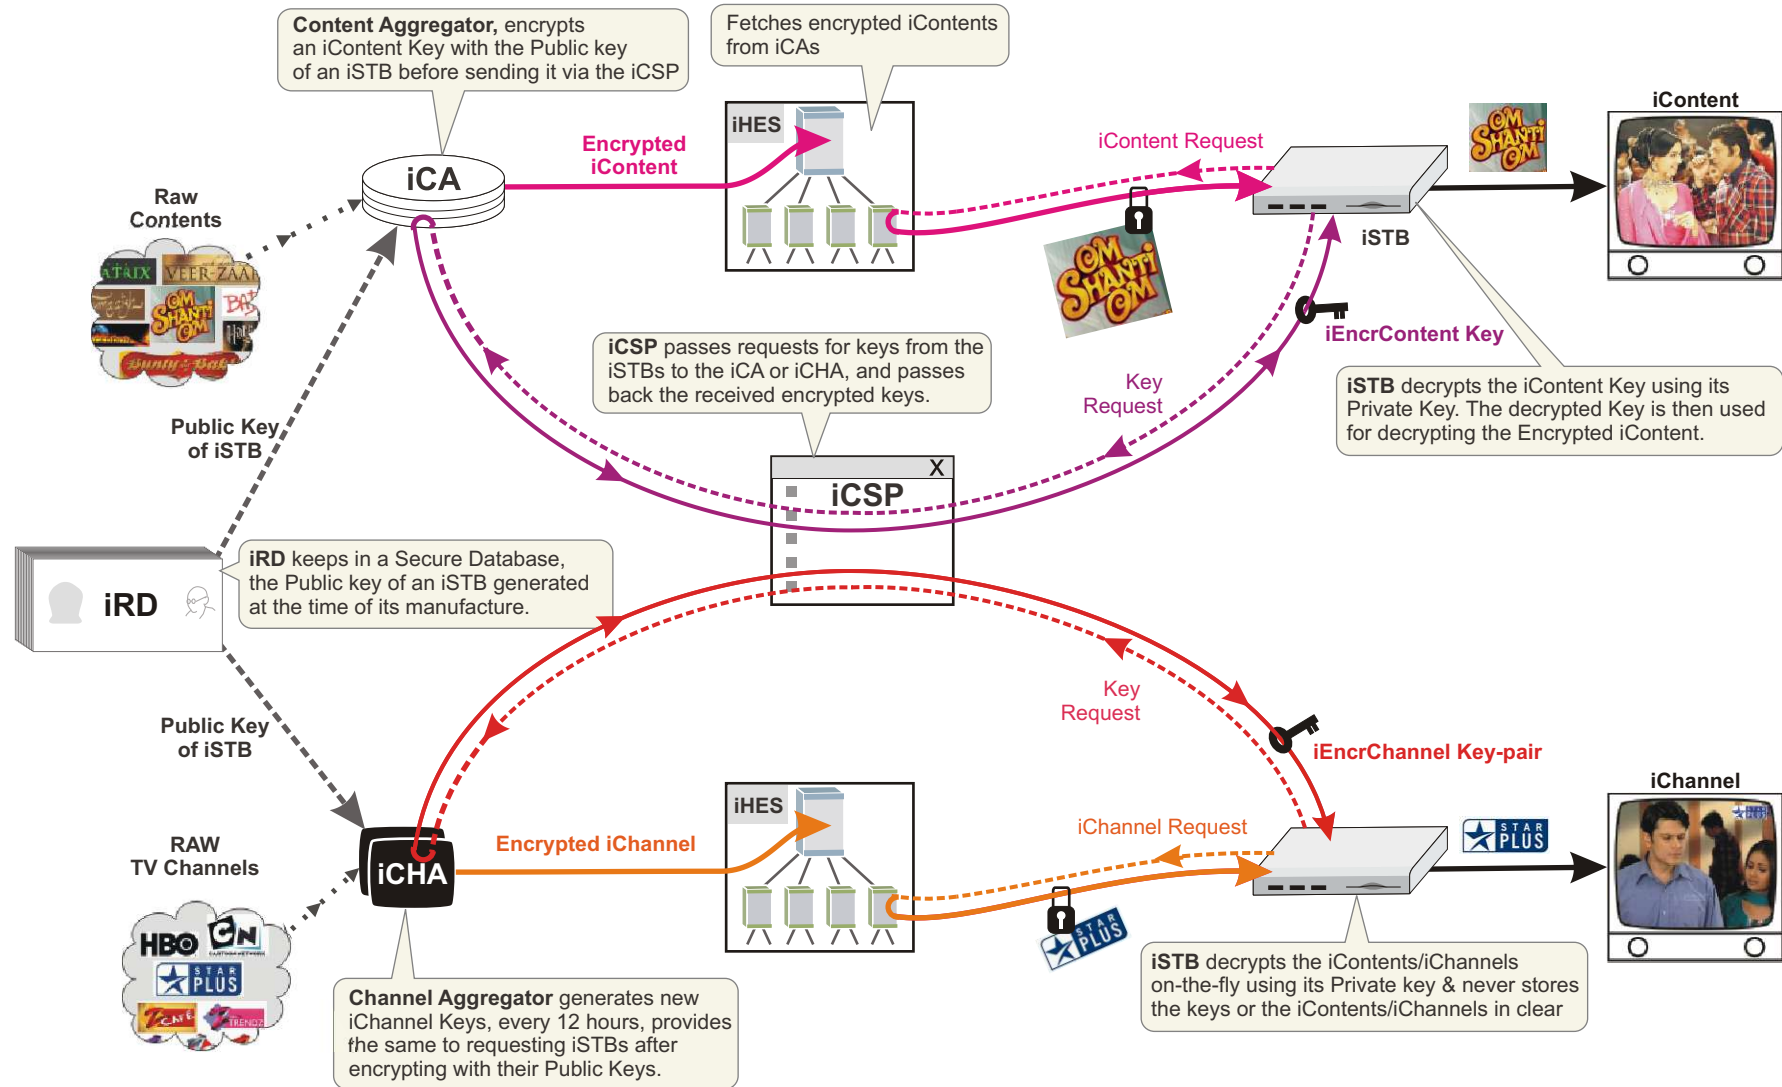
Content Aggregator, encrypts an iContent Key with the Public key of an iSTB before sending it via the iCSP

Fetches encrypted iContents from iCAs

Raw Contents

iCA

Encrypted iContent

iHES

iContent Request

iContent

iSTB

iEncrContent Key

iCSP passes requests for keys from the iSTBs to the iCA or iCHA, and passes back the received encrypted keys.

Key Request

iSTB decrypts the iContent Key using its Private Key. The decrypted Key is then used for decrypting the Encrypted iContent.

Public Key of iSTB

iCSP

X

iRD

iRD keeps in a Secure Database, the Public key of an iSTB generated at the time of its manufacture.

Key Request

iEncrChannel Key-pair

Public Key of iSTB

iChannel

RAW TV Channels

iCHA

Encrypted iChannel

iHES

iChannel Request

iSTB decrypts the iContents/iChannels on-the-fly using its Private key & never stores the keys or the iContents/iChannels in clear

Channel Aggregator generates new iChannel Keys, every 12 hours, provides the same to requesting iSTBs after encrypting with their Public Keys.